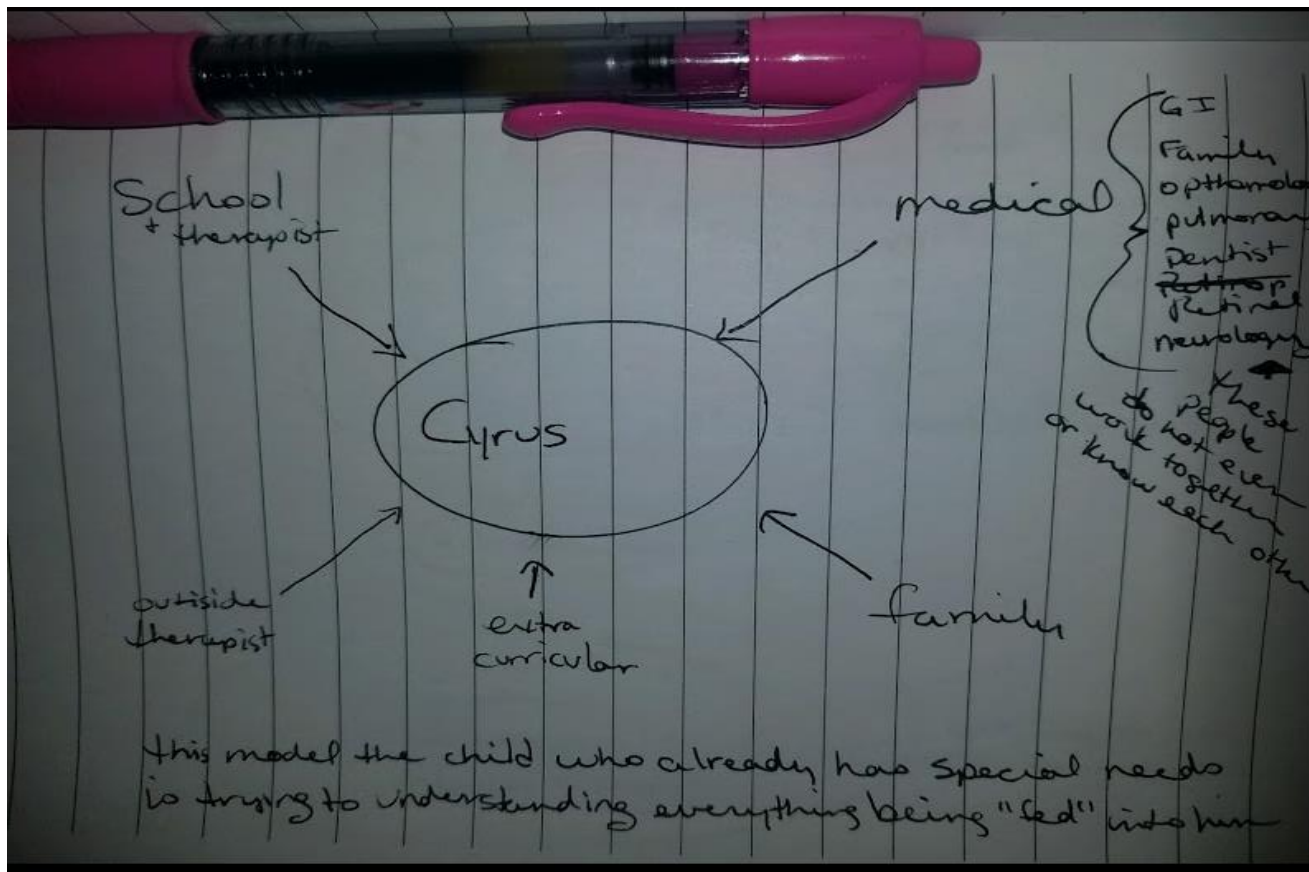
School
+ therapist

medical

GI
Family
opthamolo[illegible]
pulmonar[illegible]
Dentist
~~Rettrop~~
Retinal
neurology

These people do not even work together or know each other

Cyrus

outiside therapist

extra curricular

family

this model the child who already has special needs is trying to understanding everything being "fed" into him